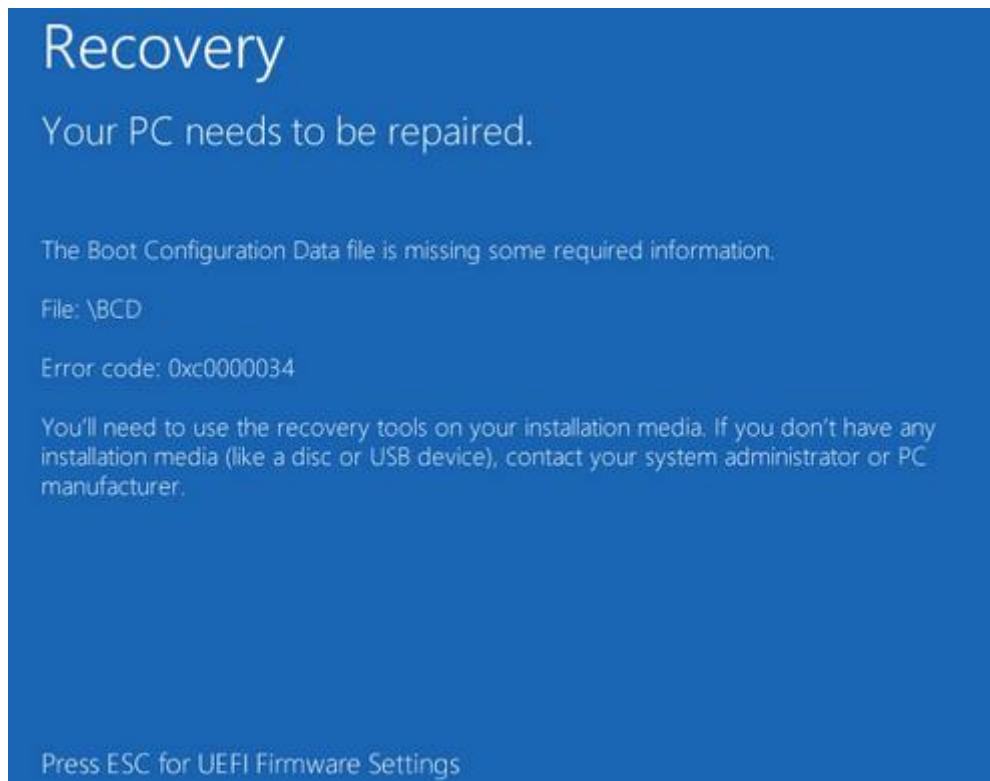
Recovery

Your PC needs to be repaired.

The Boot Configuration Data file is missing some required information.

File: \BCD

Error code: 0xc0000034

You'll need to use the recovery tools on your installation media. If you don't have any installation media (like a disc or USB device), contact your system administrator or PC manufacturer.

Press ESC for UEFI Firmware Settings